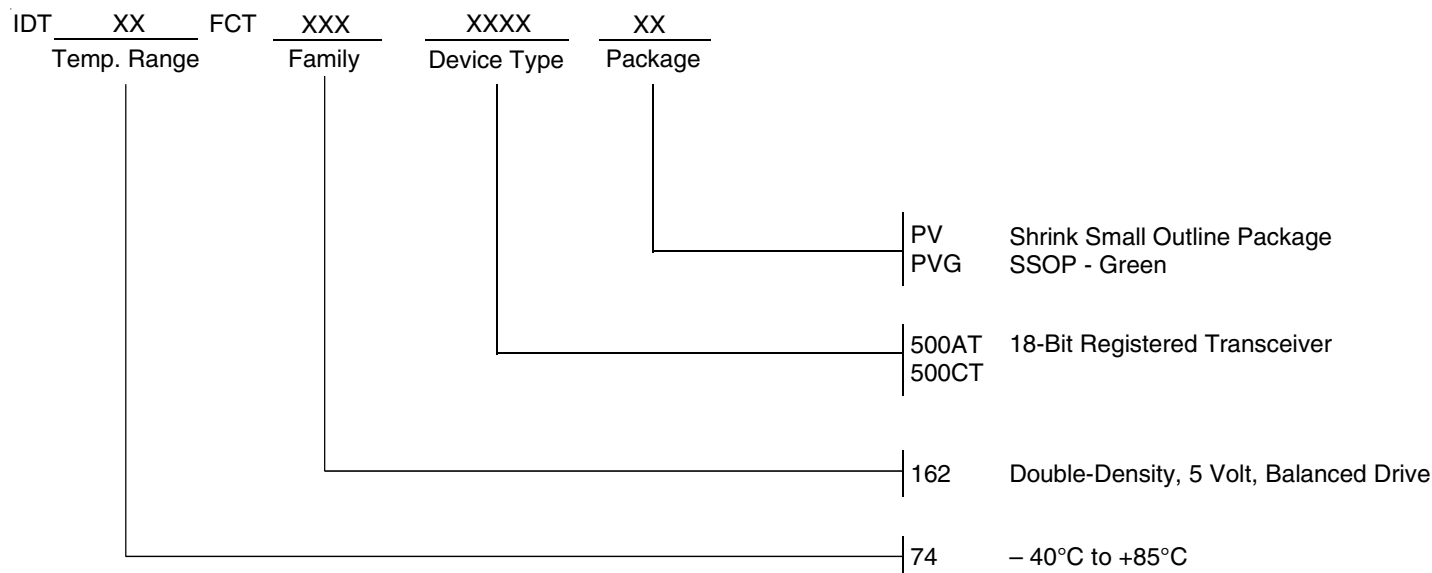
IDT XX FCT XXX XXXX XX
Temp. Range Family Device Type Package

PV Shrink Small Outline Package
PVG SSOP - Green

500AT 18-Bit Registered Transceiver
500CT

162 Double-Density, 5 Volt, Balanced Drive

74 – 40°C to +85°C